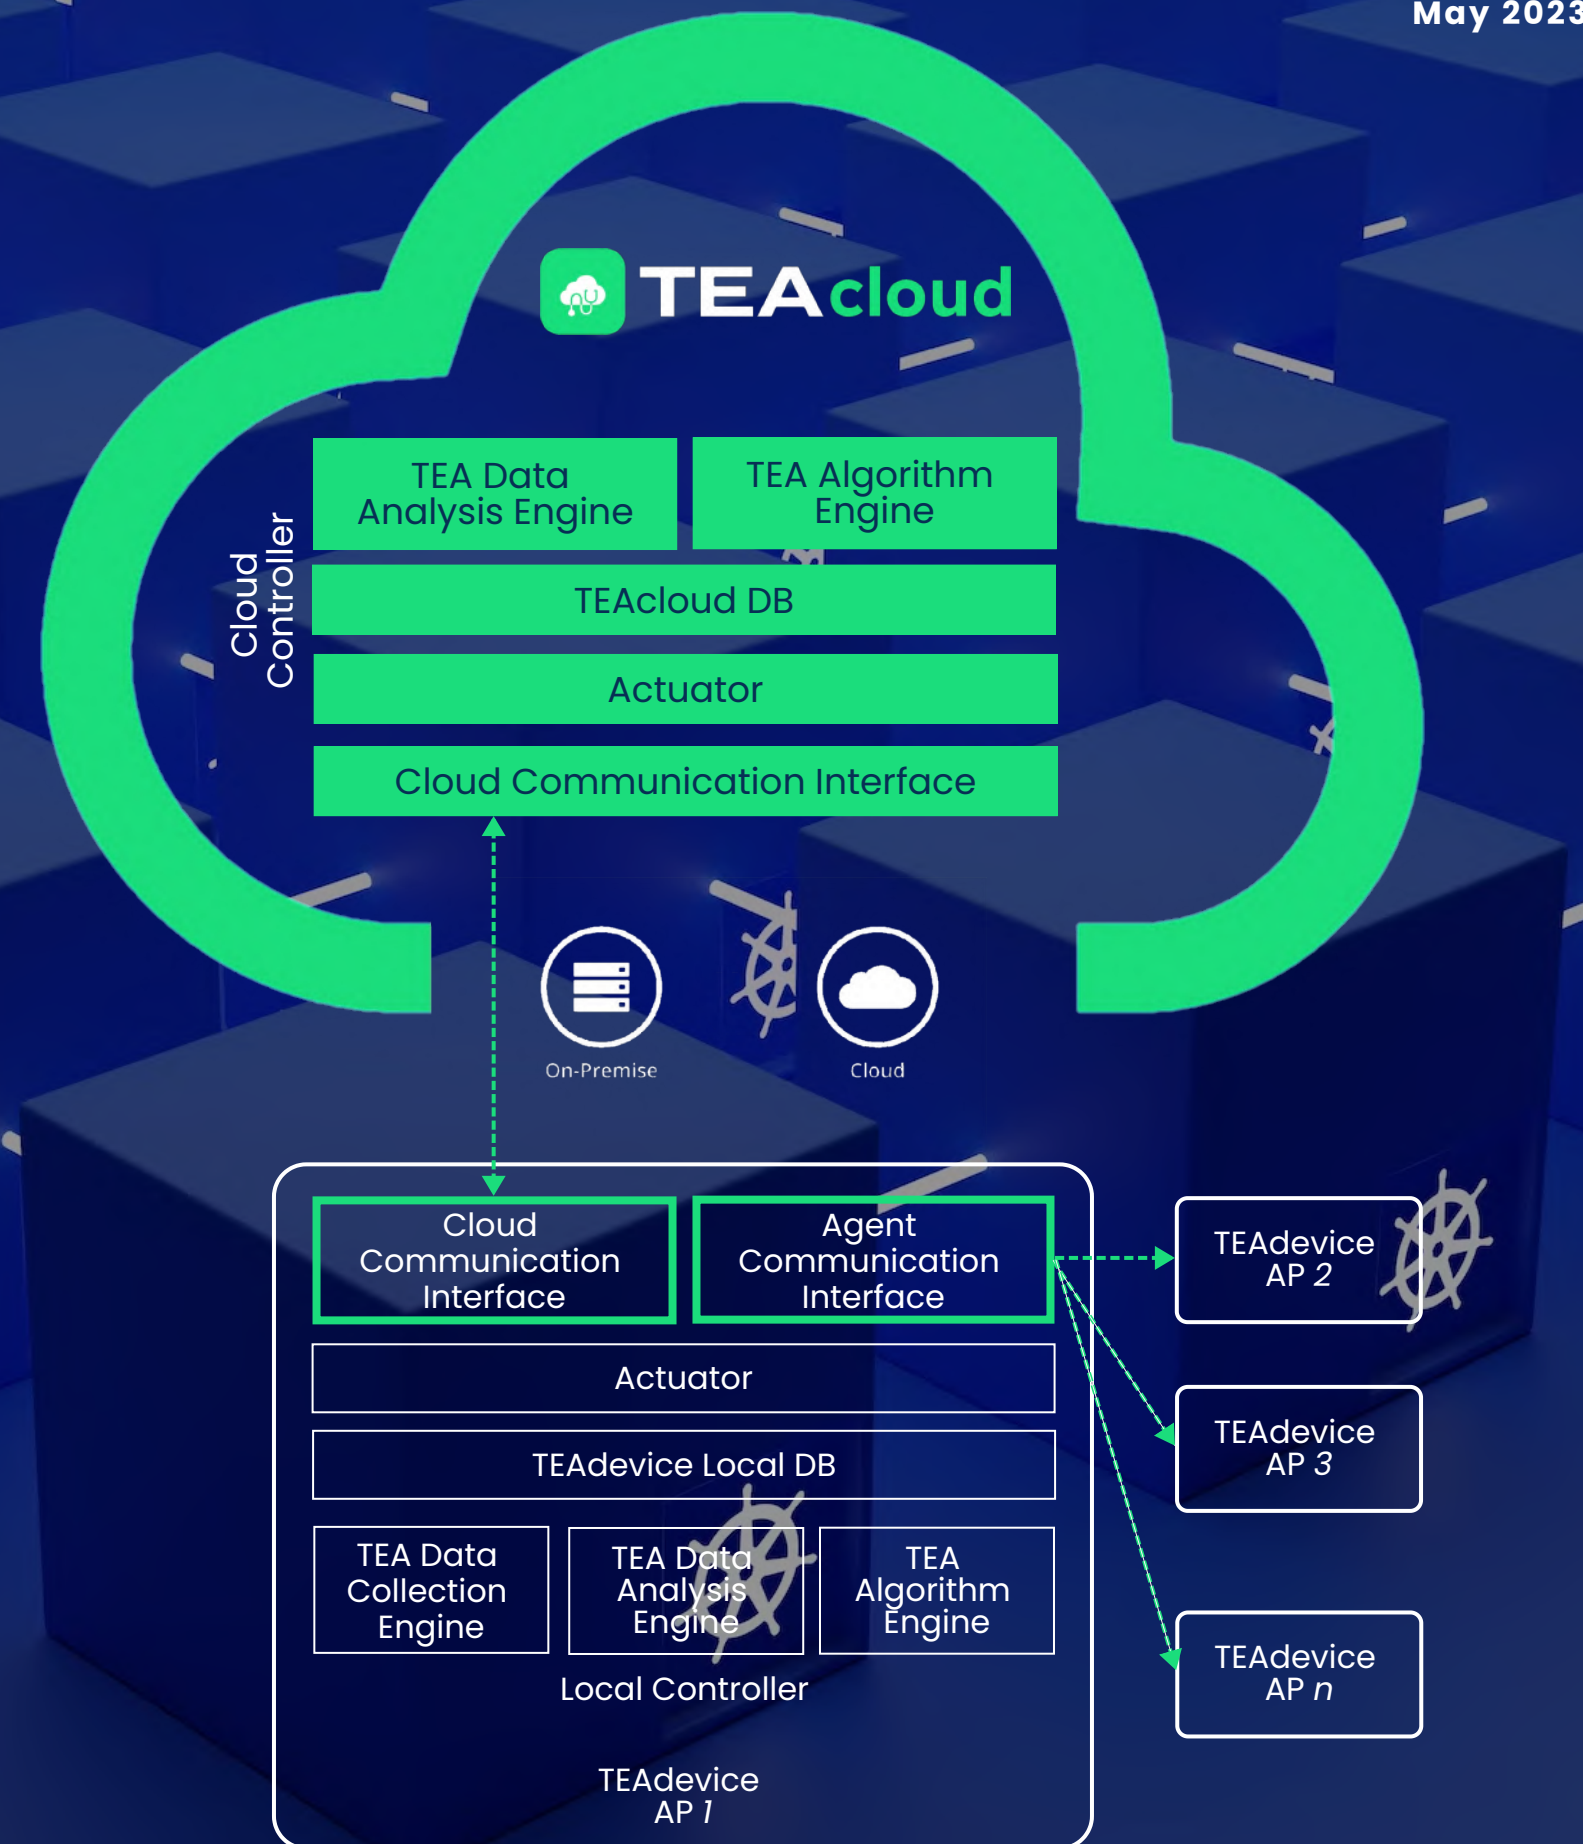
May 2023

TEAcloud

Cloud Controller

TEA Data Analysis Engine

TEA Algorithm Engine

TEAcloud DB

Actuator

Cloud Communication Interface

On-Premise

Cloud

Cloud Communication Interface

Agent Communication Interface

Actuator

TEAdevice Local DB

TEA Data Collection Engine

TEA Data Analysis Engine

TEA Algorithm Engine

Local Controller

TEAdevice AP 1

TEAdevice AP 2

TEAdevice AP 3

TEAdevice AP n